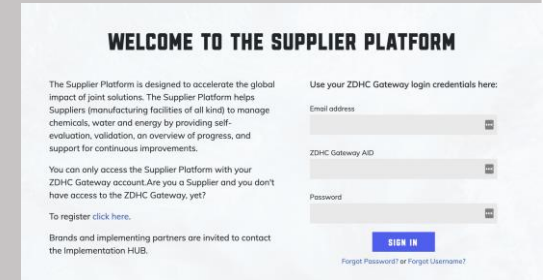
WELCOME TO THE SUPPLIER PLATFORM

The Supplier Platform is designed to accelerate the global impact of joint solutions. The Supplier Platform helps Suppliers (manufacturing facilities of all kind) to manage chemicals, water and energy by providing self-evaluation, validation, an overview of progress, and support for continuous improvements.

You can only access the Supplier Platform with your ZDHC Gateway account.Are you a Supplier and you don't have access to the ZDHC Gateway, yet?

To register click here.

Brands and implementing partners are invited to contact the Implementation HUB.

Use your ZDHC Gateway login credentials here:

Email address

ZDHC Gateway AID

Password

SIGN IN

Forgot Password? or Forgot Username?